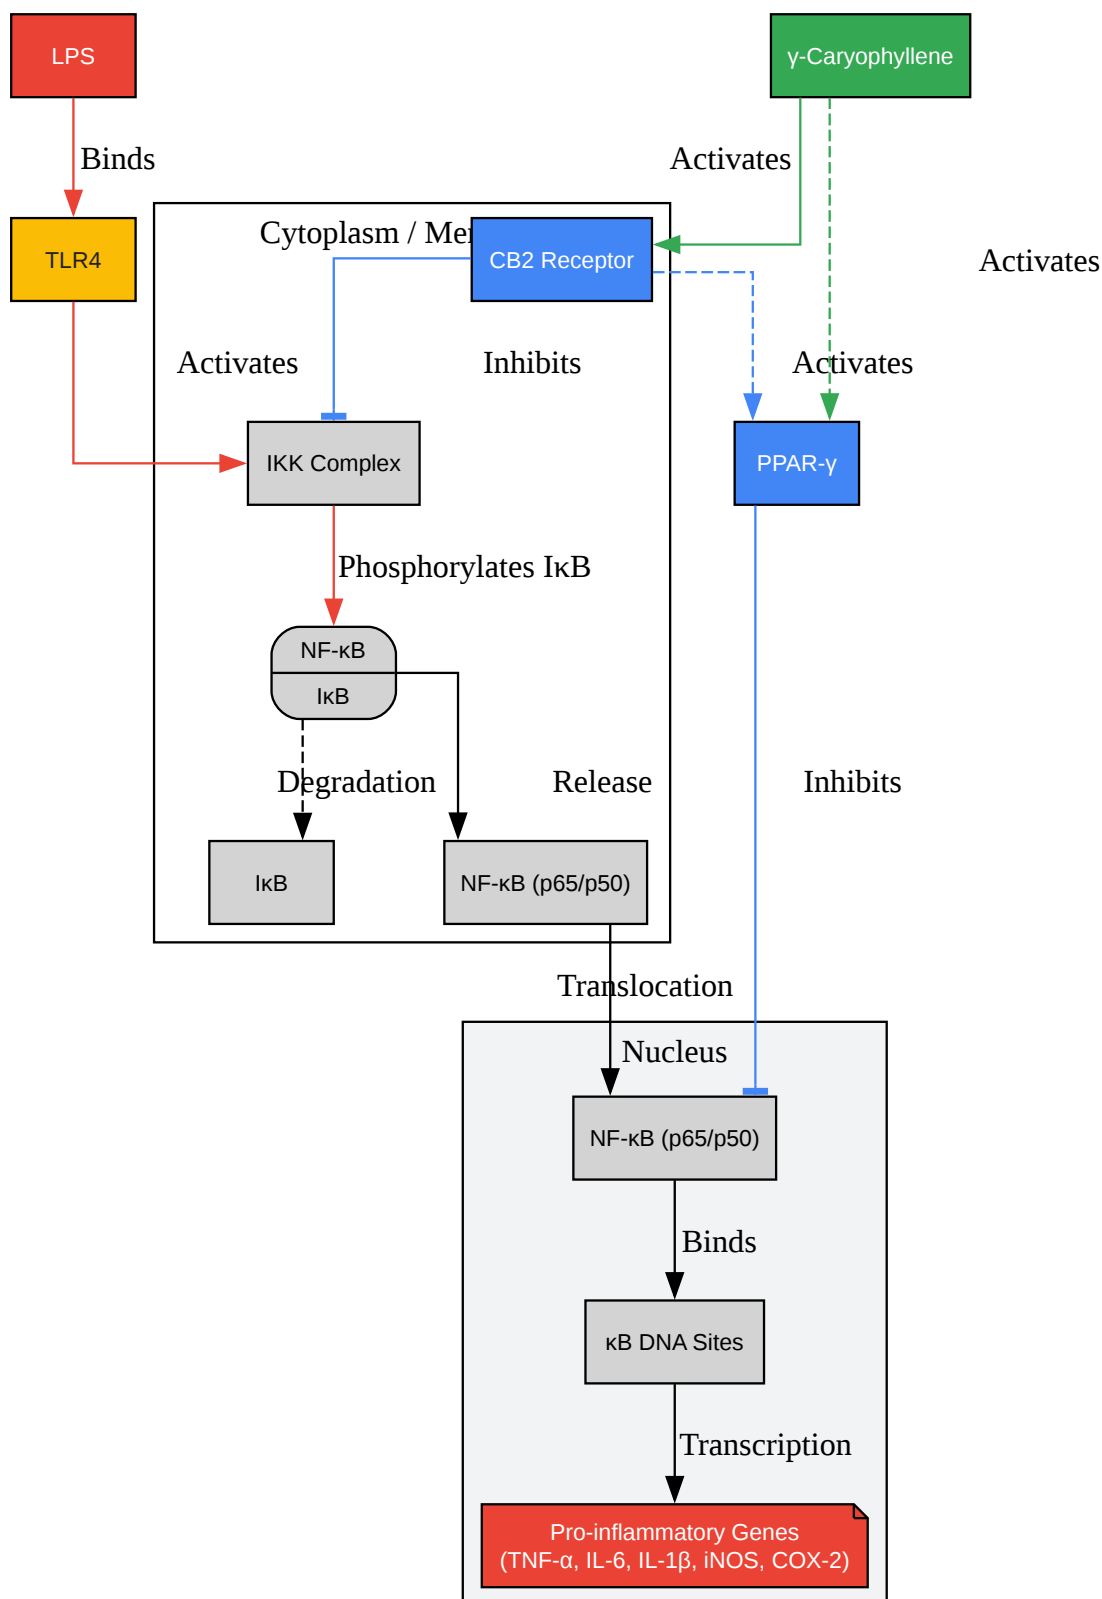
LPS

γ-Caryophyllene

Binds

Activates

TLR4

Cytoplasm / Me

CB2 Receptor

Activates

Activates

Inhibits

Activates

IKK Complex

PPAR-γ

Phosphorylates IκB

NF-κB

IκB

Degradation

Release

Inhibits

IκB

NF-κB (p65/p50)

Translocation

Nucleus

NF-κB (p65/p50)

Binds

κB DNA Sites

Transcription

Pro-inflammatory Genes (TNF-α, IL-6, IL-1β, iNOS, COX-2)